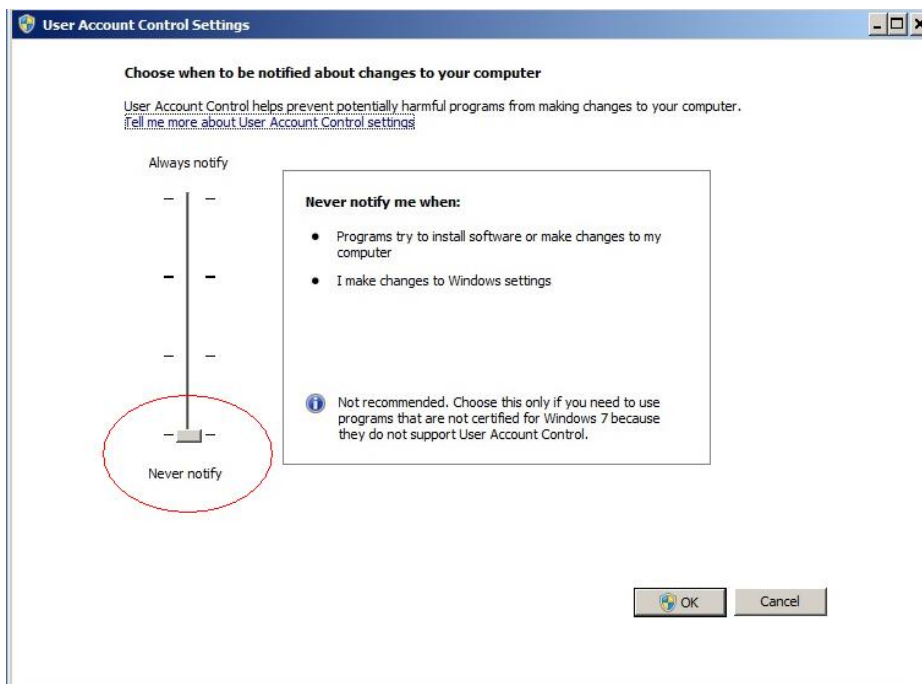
User Account Control Settings

Choose when to be notified about changes to your computer

User Account Control helps prevent potentially harmful programs from making changes to your computer.
Tell me more about User Account Control settings

Always notify

Never notify

Never notify me when:

- Programs try to install software or make changes to my computer
- I make changes to Windows settings

Not recommended. Choose this only if you need to use programs that are not certified for Windows 7 because they do not support User Account Control.

OK

Cancel